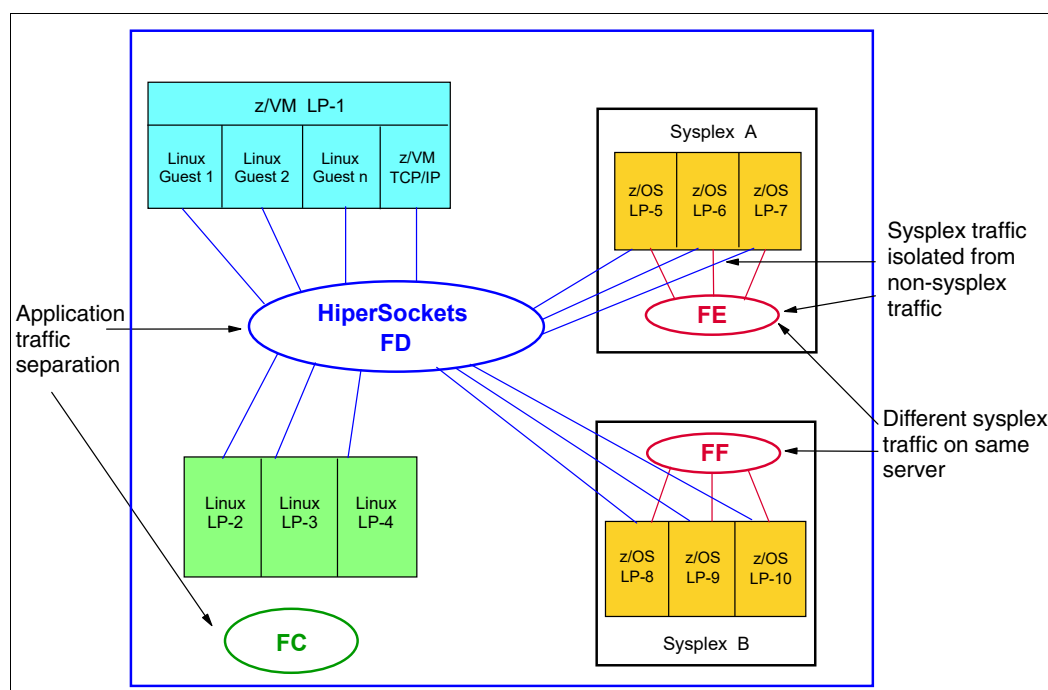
z/VM LP-1

Linux Guest 1

Linux Guest 2

Linux Guest n

z/VM TCP/IP

Sysplex A

z/OS LP-5

z/OS LP-6

z/OS LP-7

Sysplex traffic isolated from non-sysplex traffic

Application traffic separation

HiperSockets FD

FE

Different sysplex traffic on same server

FF

Linux LP-2

Linux LP-3

Linux LP-4

z/OS LP-8

z/OS LP-9

z/OS LP-10

Sysplex B

FC